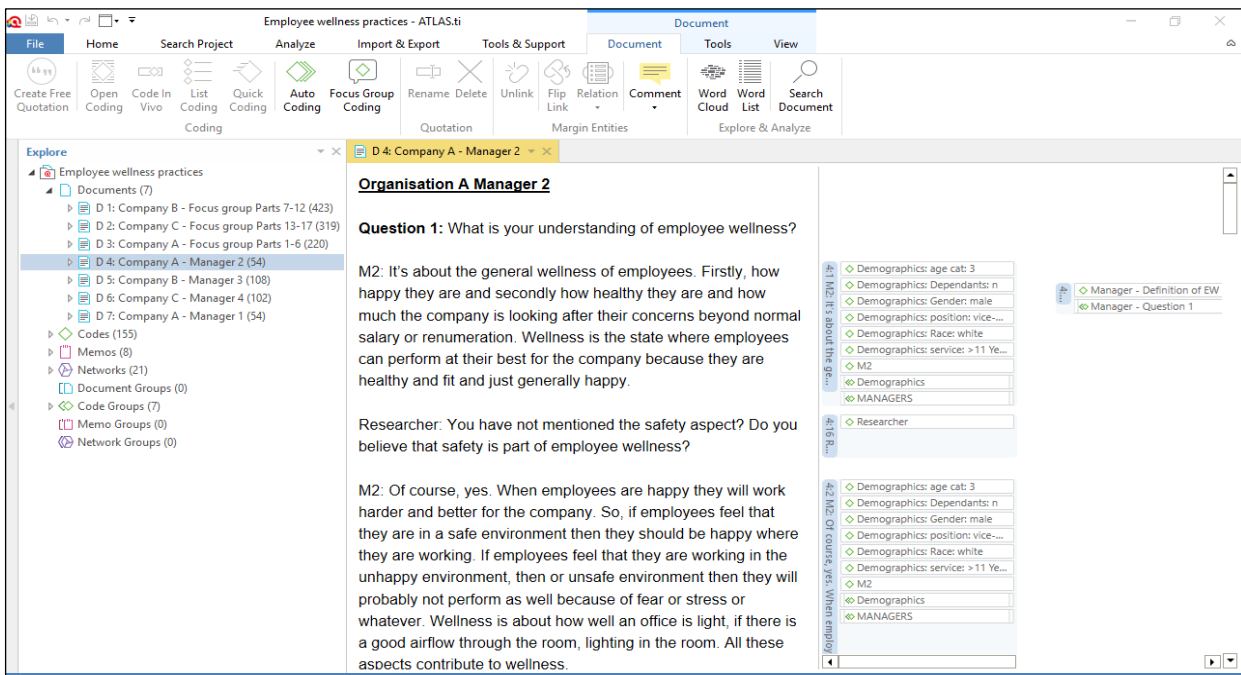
Employee wellness practices - ATLAS.ti

Document

File Home Search Project Analyze Import & Export Tools & Support Document Tools View

Create Free Quotation Open Coding Code In Vivo List Coding Quick Coding Auto Coding Focus Group Coding Rename Delete Unlink Flip Link Relation Comment Word Cloud Word List Search Document

Coding Quotation Margin Entities Explore & Analyze

Explore

Employee wellness practices
Documents (7)
D 1: Company B - Focus group Parts 7-12 (423)
D 2: Company C - Focus group Parts 13-17 (319)
D 3: Company A - Focus group Parts 1-6 (220)
D 4: Company A - Manager 2 (54)
D 5: Company B - Manager 3 (108)
D 6: Company C - Manager 4 (102)
D 7: Company A - Manager 1 (54)
Codes (155)
Memos (8)
Networks (21)
Document Groups (0)
Code Groups (7)
Memo Groups (0)
Network Groups (0)

D 4: Company A - Manager 2

**Organisation A Manager 2**

**Question 1:** What is your understanding of employee wellness?

M2: It's about the general wellness of employees. Firstly, how happy they are and secondly how healthy they are and how much the company is looking after their concerns beyond normal salary or renumeration. Wellness is the state where employees can perform at their best for the company because they are healthy and fit and just generally happy.

Researcher: You have not mentioned the safety aspect? Do you believe that safety is part of employee wellness?

M2: Of course, yes. When employees are happy they will work harder and better for the company. So, if employees feel that they are in a safe environment then they should be happy where they are working. If employees feel that they are working in the unhappy environment, then or unsafe environment then they will probably not perform as well because of fear or stress or whatever. Wellness is about how well an office is light, if there is a good airflow through the room, lighting in the room. All these aspects contribute to wellness.

4:1 M2: It's about the ge...
Demographics: age cat: 3
Demographics: Dependants: n
Demographics: Gender: male
Demographics: position: vice-...
Demographics: Race: white
Demographics: service: >11 Ye...
M2
Demographics
MANAGERS

4:...
Manager - Definition of EW
Manager - Question 1

4:16 R...
Researcher

4:2 M2: Of course, yes. When employ
Demographics: age cat: 3
Demographics: Dependants: n
Demographics: Gender: male
Demographics: position: vice-...
Demographics: Race: white
Demographics: service: >11 Ye...
M2
Demographics
MANAGERS